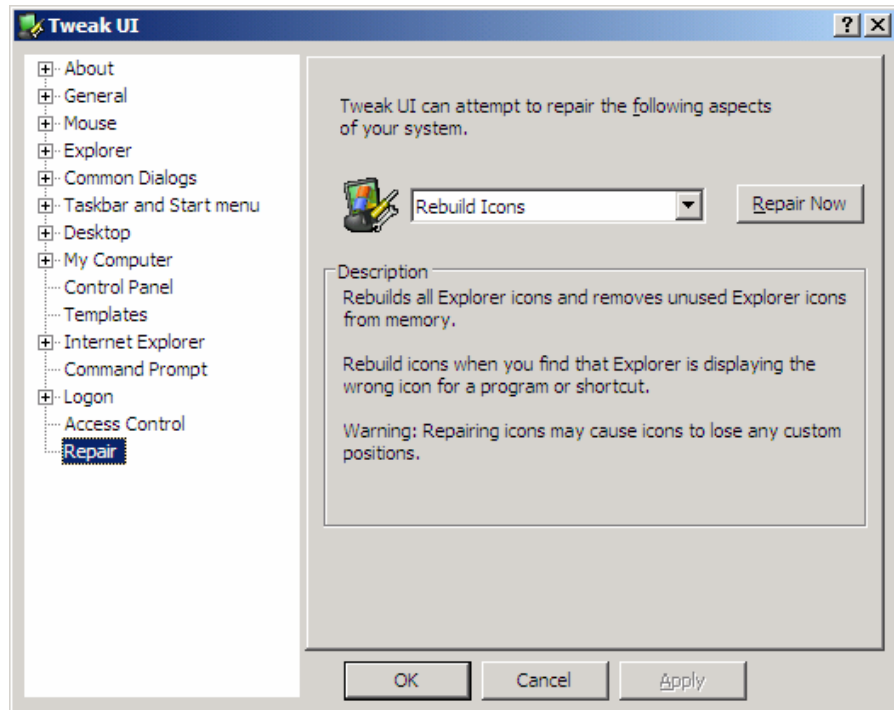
Tweak UI

?
X

About
General
Mouse
Explorer
Common Dialogs
Taskbar and Start menu
Desktop
My Computer
Control Panel
Templates
Internet Explorer
Command Prompt
Logon
Access Control
Repair

Tweak UI can attempt to repair the following aspects of your system.

Rebuild Icons

Repair Now

Description

Rebuilds all Explorer icons and removes unused Explorer icons from memory.

Rebuild icons when you find that Explorer is displaying the wrong icon for a program or shortcut.

Warning: Repairing icons may cause icons to lose any custom positions.

OK
Cancel
Apply